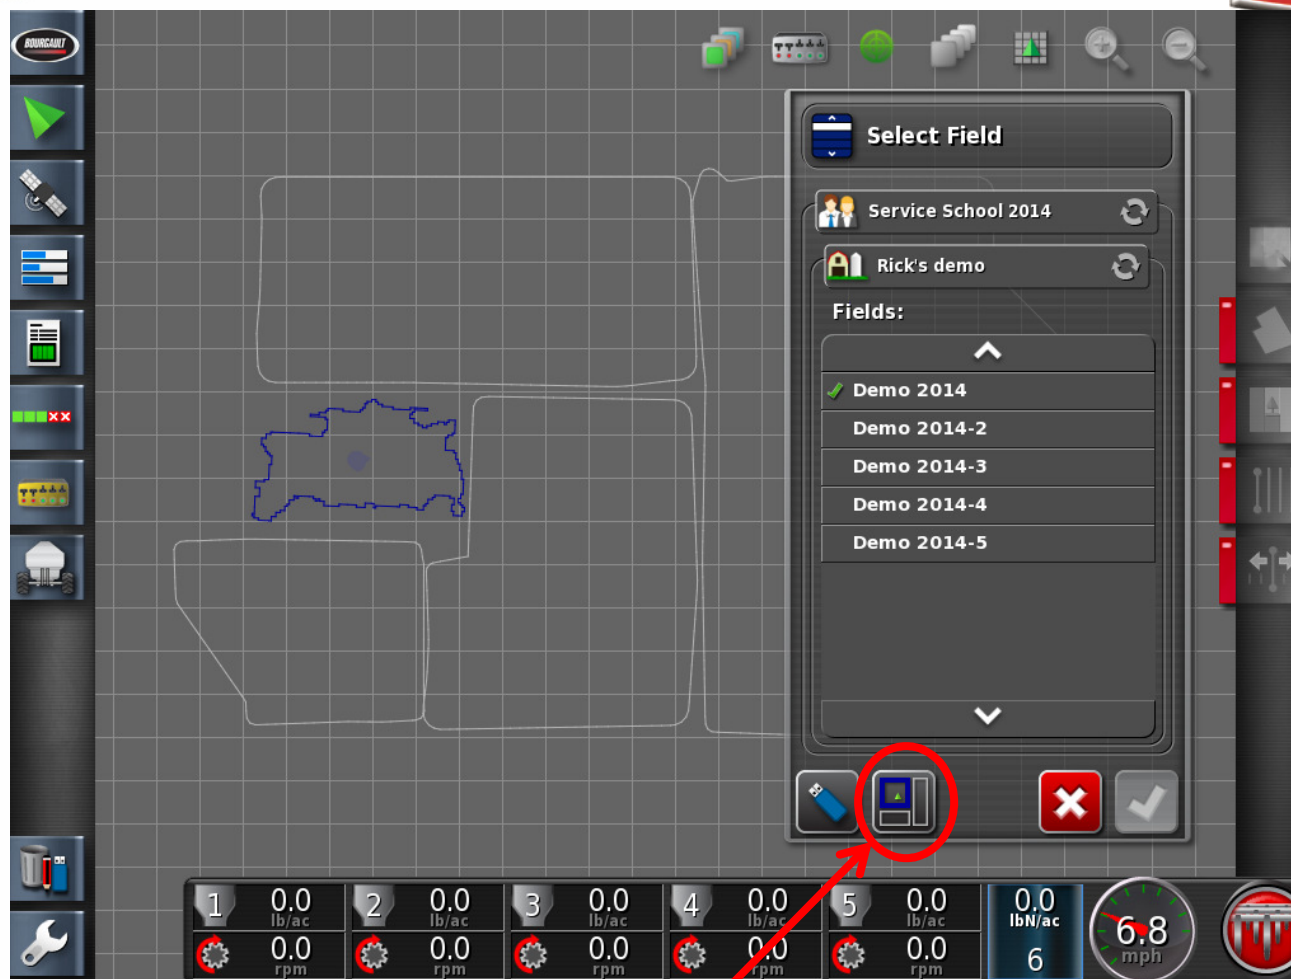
BOURGAULT

Select Field

Service School 2014

Rick's demo

Fields:

Demo 2014
Demo 2014-2
Demo 2014-3
Demo 2014-4
Demo 2014-5

1 0.0 lb/ac 0.0 rpm
2 0.0 lb/ac 0.0 rpm
3 0.0 lb/ac 0.0 rpm
4 0.0 lb/ac 0.0 rpm
5 0.0 lb/ac 0.0 rpm

0.0 lbN/ac 6

6.8 mph